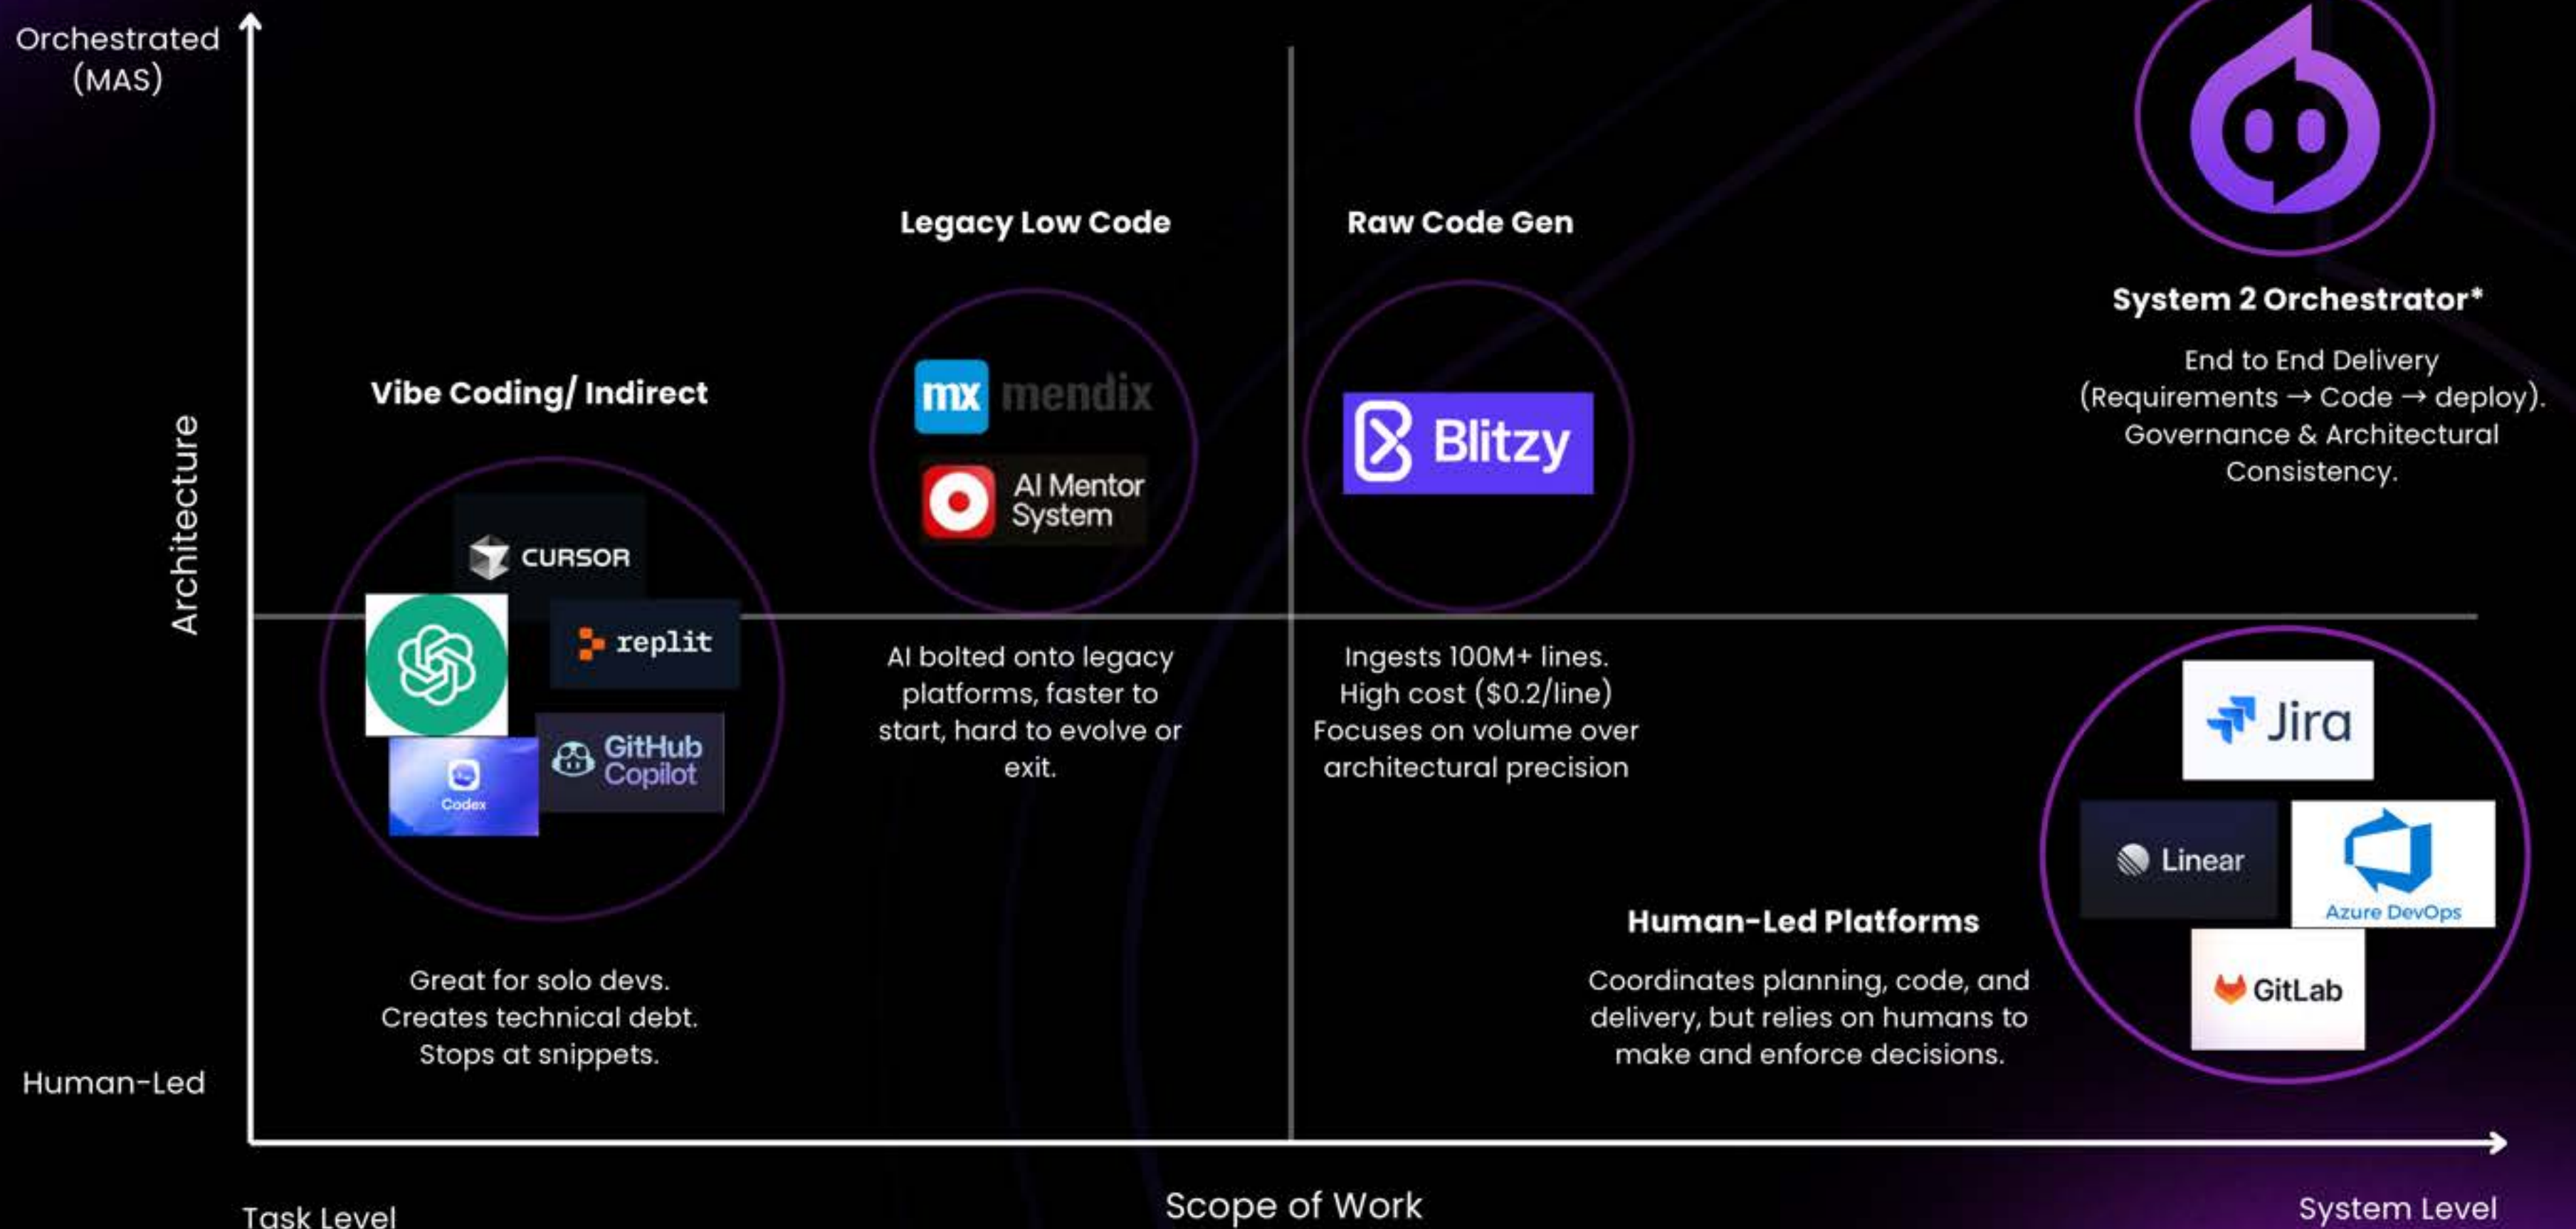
Orchestrated (MAS)

Architecture

Human-Led

Legacy Low Code

Raw Code Gen

System 2 Orchestrator*

End to End Delivery (Requirements → Code → deploy). Governance & Architectural Consistency.

Vibe Coding/ Indirect

mx mendix

AI Mentor System

Blitzy

CURSOR

replit

GitHub Copilot

Codex

AI bolted onto legacy platforms, faster to start, hard to evolve or exit.

Ingests 100M+ lines. High cost ($0.2/line) Focuses on volume over architectural precision

Jira

Linear

Azure DevOps

Human-Led Platforms

Coordinates planning, code, and delivery, but relies on humans to make and enforce decisions.

GitLab

Great for solo devs. Creates technical debt. Stops at snippets.

Task Level

Scope of Work

System Level